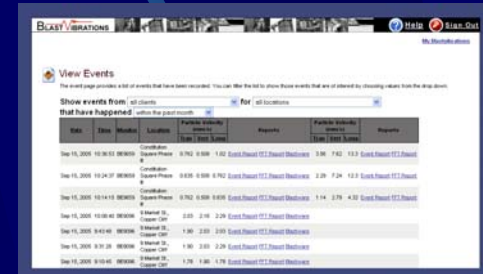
BLAST VIBRATIONS

Help Sign Out

My BlastVibrations

View Events

The event page provides a list of events that have been recorded. You can filter the list to show those events that are of interest by choosing values from the drop down.

Show events from all clients for all locations

that have happened within the past month

| Date | Time | Monitor | Location | Particle Velocity (mm/s) Tran | Vert | Long | Reports | Particle Velocity (mm/s) Tran | Vert | Long | Reports |
|---|---|---|---|---|---|---|---|---|---|---|---|
| Sep 15, 2005 | 10:36:53 | BE9059 | Constitution Square Phase III | 0.762 | 0.508 | 1.02 | Event Report FFT Report Waveform | 3.56 | 7.62 | 13.3 | Event Report FFT Report |
| Sep 15, 2005 | 10:24:37 | BE9059 | Constitution Square Phase III | 0.635 | 0.508 | 0.762 | Event Report FFT Report Waveform | 2.29 | 7.24 | 12.3 | Event Report FFT Report |
| Sep 15, 2005 | 10:14:15 | BE9059 | Constitution Square Phase III | 0.762 | 0.508 | 0.635 | Event Report FFT Report Waveform | 1.14 | 2.79 | 4.32 | Event Report FFT Report |
| Sep 15, 2005 | 10:06:40 | BE9096 | 8 Market St., Copper Cliff | 2.03 | 2.16 | 2.29 | Event Report FFT Report Waveform | | | | |
| Sep 15, 2005 | 9:43:48 | BE9096 | 8 Market St., Copper Cliff | 1.90 | 2.03 | 2.03 | Event Report FFT Report Waveform | | | | |
| Sep 15, 2005 | 9:31:26 | BE9096 | 8 Market St., Copper Cliff | 1.90 | 2.03 | 2.29 | Event Report FFT Report Waveform | | | | |
| Sep 15, 2005 | 9:10:45 | BE9096 | 8 Market St., Copper Cliff | 1.78 | 1.90 | 1.78 | Event Report FFT Report Waveform | | | | |